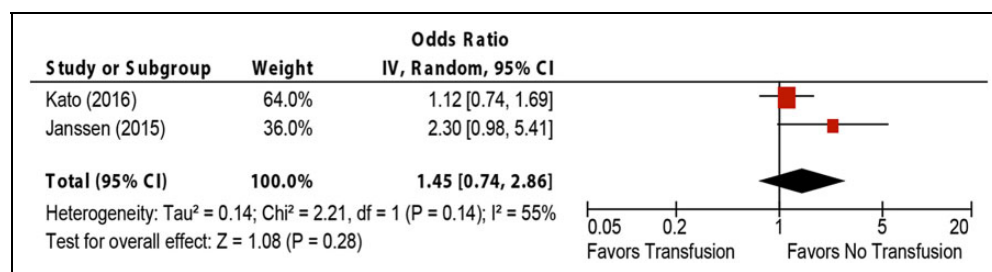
| Study or Subgroup | Weight | Odds Ratio IV, Random, 95% CI |
|---|---|---|
| Kato (2016) | 64.0% | 1.12 [0.74, 1.69] |
| Janssen (2015) | 36.0% | 2.30 [0.98, 5.41] |
| Total (95% CI) | 100.0% | 1.45 [0.74, 2.86] |

Heterogeneity: Tau² = 0.14; Chi² = 2.21, df = 1 (P = 0.14); I² = 55%
Test for overall effect: Z = 1.08 (P = 0.28)

0.05 0.2 1 5 20
Favors Transfusion Favors No Transfusion